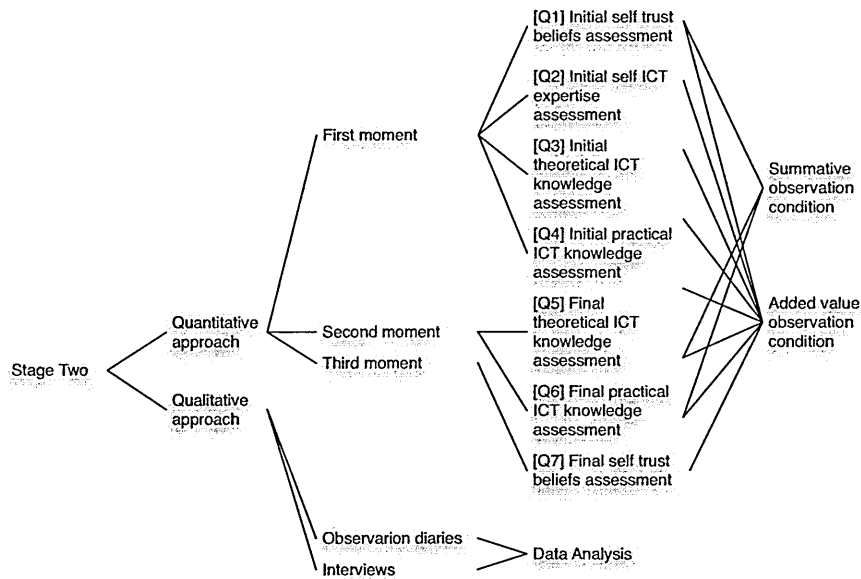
Stage Two

Quantitative approach

Qualitative approach

First moment

Second moment

Third moment

[Q1] Initial self trust beliefs assessment

[Q2] Initial self ICT expertise assessment

[Q3] Initial theoretical ICT knowledge assessment

[Q4] Initial practical ICT knowledge assessment

[Q5] Final theoretical ICT knowledge assessment

[Q6] Final practical ICT knowledge assessment

[Q7] Final self trust beliefs assessment

Summative observation condition

Added value observation condition

Observarion diaries

Interviews

Data Analysis